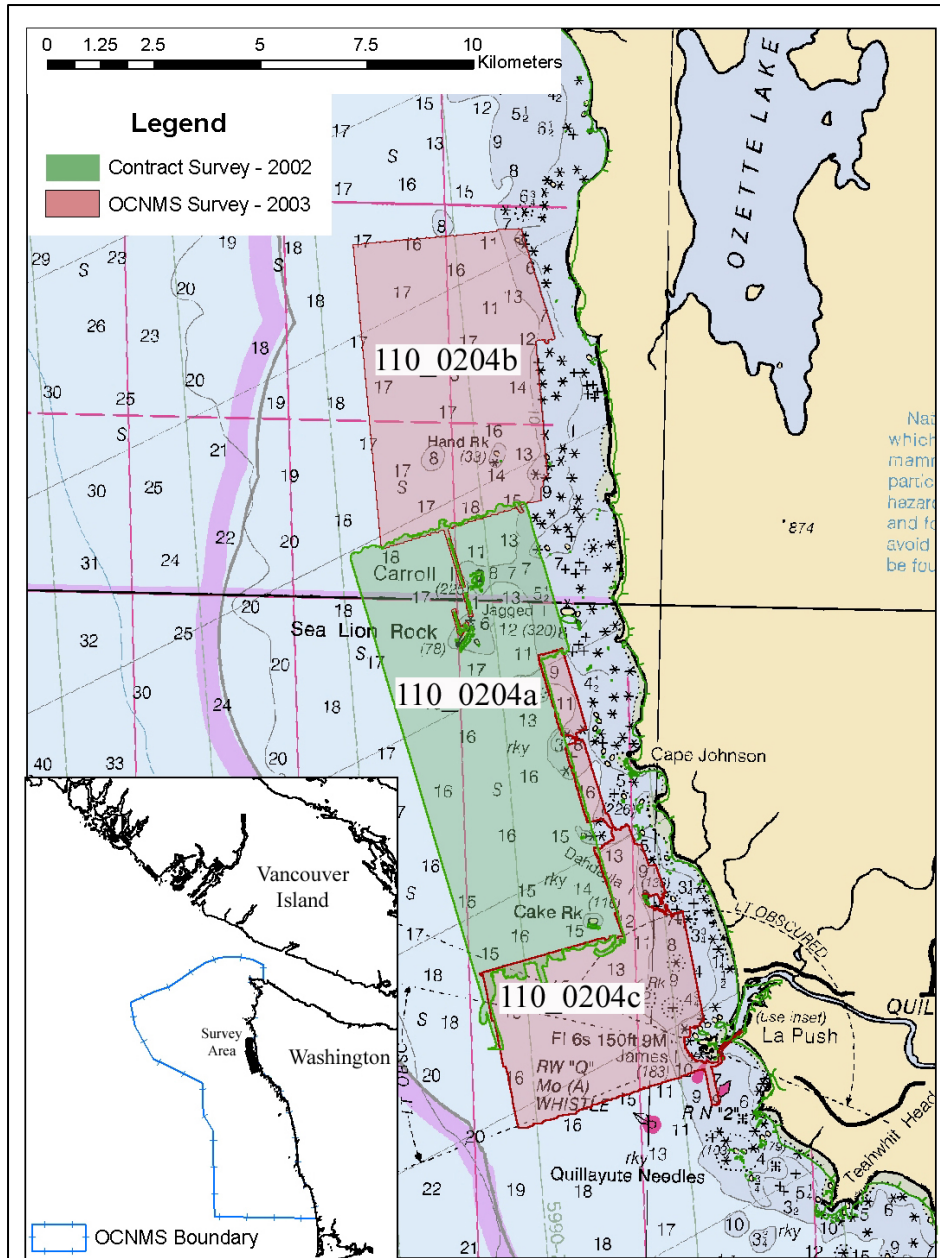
0 1.25 2.5 5 7.5 10 Kilometers

Legend
Contract Survey - 2002
OCNMS Survey - 2003

OZETTE LAKE

110_0204b
Hand Rk
Carroll I
Jagged I
Sea Lion Rock
110_0204a
Cape Johnson
Dandelia
Cake Rk
110_0204c
Fl 6s 150ft 9M
James I
RW "Q" Mo (A) WHISTLE
R N "2"
La Push
(use inset)
QUIL
Teahwhit Head
Quillayute Needles
LT OBSCURED
LT OBSC
874

Nat
which
mamm
partic
hazard
and fo
avoid
be fou

Vancouver Island
Survey Area
Washington
OCNMS Boundary